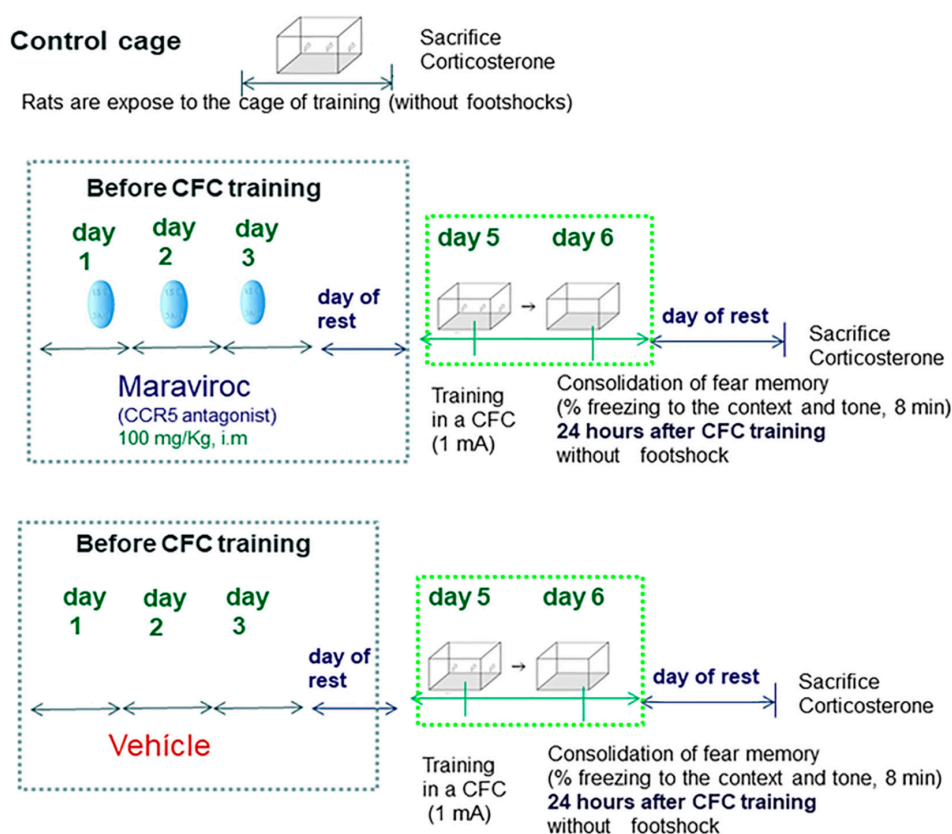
Control cage

Sacrifice
Corticosterone

Rats are expose to the cage of training (without footshocks)

Before CFC training

day 1
day 2
day 3

day of rest

day 5
day 6

day of rest

Sacrifice
Corticosterone

Maraviroc
(CCR5 antagonist)
100 mg/Kg, i.m

Training in a CFC (1 mA)

Consolidation of fear memory
(% freezing to the context and tone, 8 min)
24 hours after CFC training
without footshock

Before CFC training

day 1
day 2
day 3

day of rest

day 5
day 6

day of rest

Sacrifice
Corticosterone

Vehícle

Training in a CFC (1 mA)

Consolidation of fear memory
(% freezing to the context and tone, 8 min)
24 hours after CFC training
without footshock